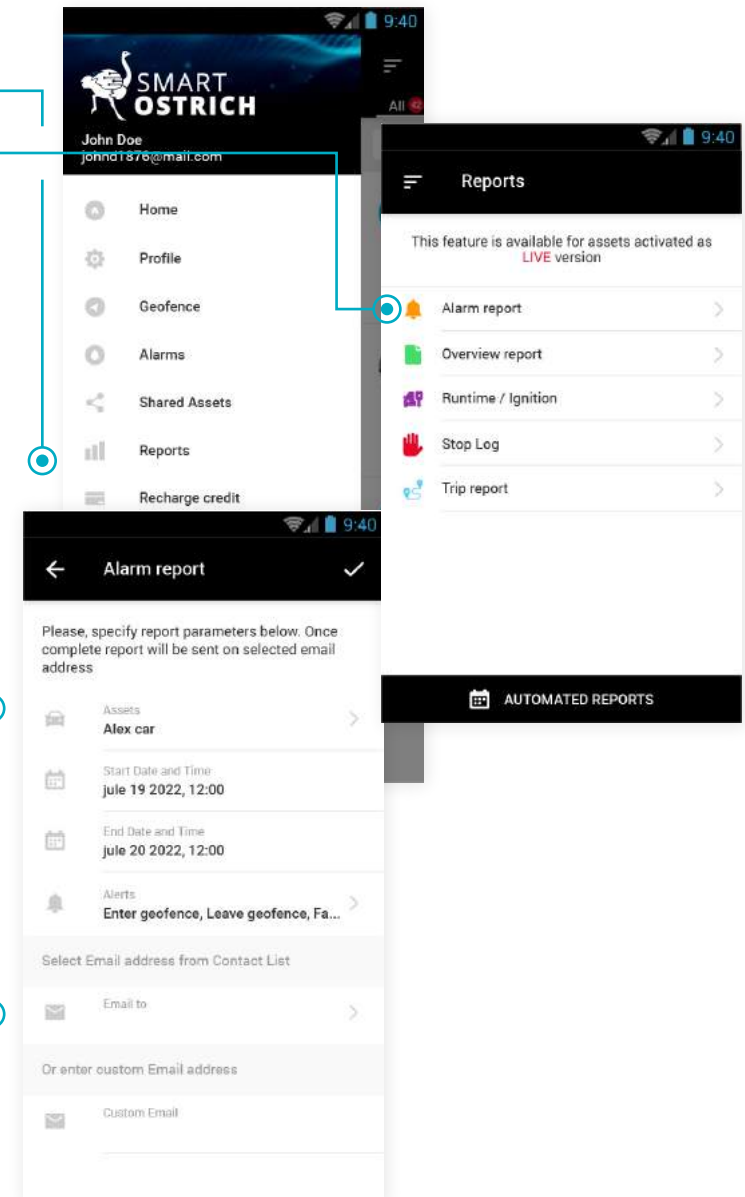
9:40

SMART OSTRICH

John Doe
johnd1876@mail.com

All 42

Home

Profile

Geofence

Alarms

Shared Assets

Reports

Recharge credit

9:40

Reports

This feature is available for assets activated as LIVE version

Alarm report

Overview report

Runtime / Ignition

Stop Log

Trip report

AUTOMATED REPORTS

9:40

Alarm report

Please, specify report parameters below. Once complete report will be sent on selected email address

Assets
Alex car

Start Date and Time
jule 19 2022, 12:00

End Date and Time
jule 20 2022, 12:00

Alerts
Enter geofence, Leave geofence, Fa...

Select Email address from Contact List

Email to

Or enter custom Email address

Custom Email